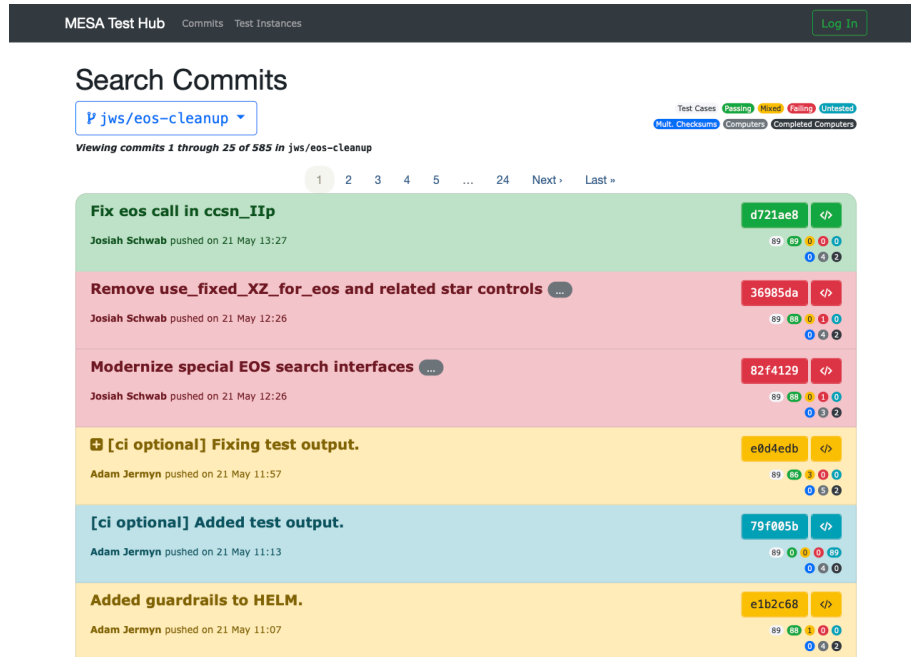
MESA Test Hub Commits Test Instances

Log In

Search Commits

jws/eos-cleanup

Test Cases Passing Mixed Failing Untested
Mult. Checksums Computers Completed Computers

Viewing commits 1 through 25 of 585 in jws/eos-cleanup

1 2 3 4 5 … 24 Next › Last »

Fix eos call in ccsn_IIp
Josiah Schwab pushed on 21 May 13:27
d721ae8 </>
89 89 0 0 0
0 4 2

Remove use_fixed_XZ_for_eos and related star controls ...
Josiah Schwab pushed on 21 May 12:26
36985da </>
89 88 0 1 0
0 4 2

Modernize special EOS search interfaces ...
Josiah Schwab pushed on 21 May 12:26
82f4129 </>
89 88 0 1 0
0 3 2

[ci optional] Fixing test output.
Adam Jermyn pushed on 21 May 11:57
e0d4edb </>
89 86 3 0 0
0 5 2

[ci optional] Added test output.
Adam Jermyn pushed on 21 May 11:13
79f005b </>
89 0 0 0 89
0 4 0

Added guardrails to HELM.
Adam Jermyn pushed on 21 May 11:07
e1b2c68 </>
89 88 1 0 0
0 4 2